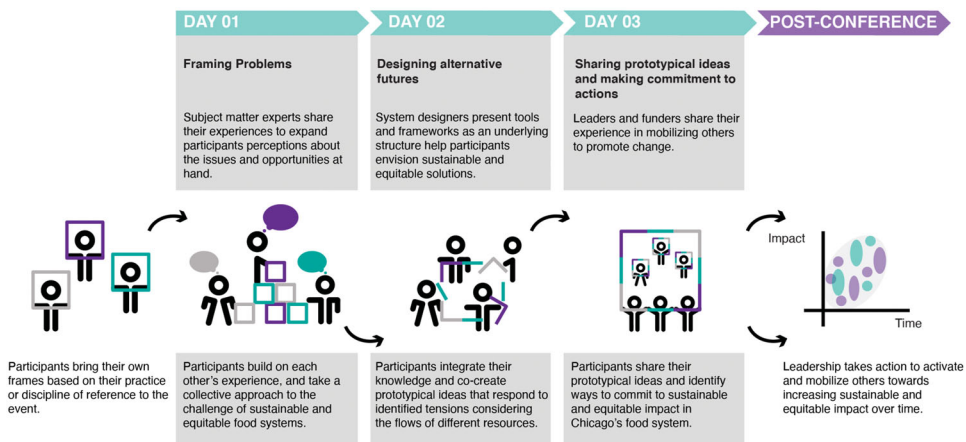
DAY 01

Framing Problems

Subject matter experts share their experiences to expand participants perceptions about the issues and opportunities at hand.

DAY 02

Designing alternative futures

System designers present tools and frameworks as an underlying structure help participants envision sustainable and equitable solutions.

DAY 03

Sharing prototypical ideas and making commitment to actions

Leaders and funders share their experience in mobilizing others to promote change.

POST-CONFERENCE

Impact

Time

Participants bring their own frames based on their practice or discipline of reference to the event.

Participants build on each other's experience, and take a collective approach to the challenge of sustainable and equitable food systems.

Participants integrate their knowledge and co-create prototypical ideas that respond to identified tensions considering the flows of different resources.

Participants share their prototypical ideas and identify ways to commit to sustainable and equitable impact in Chicago's food system.

Leadership takes action to activate and mobilize others towards increasing sustainable and equitable impact over time.